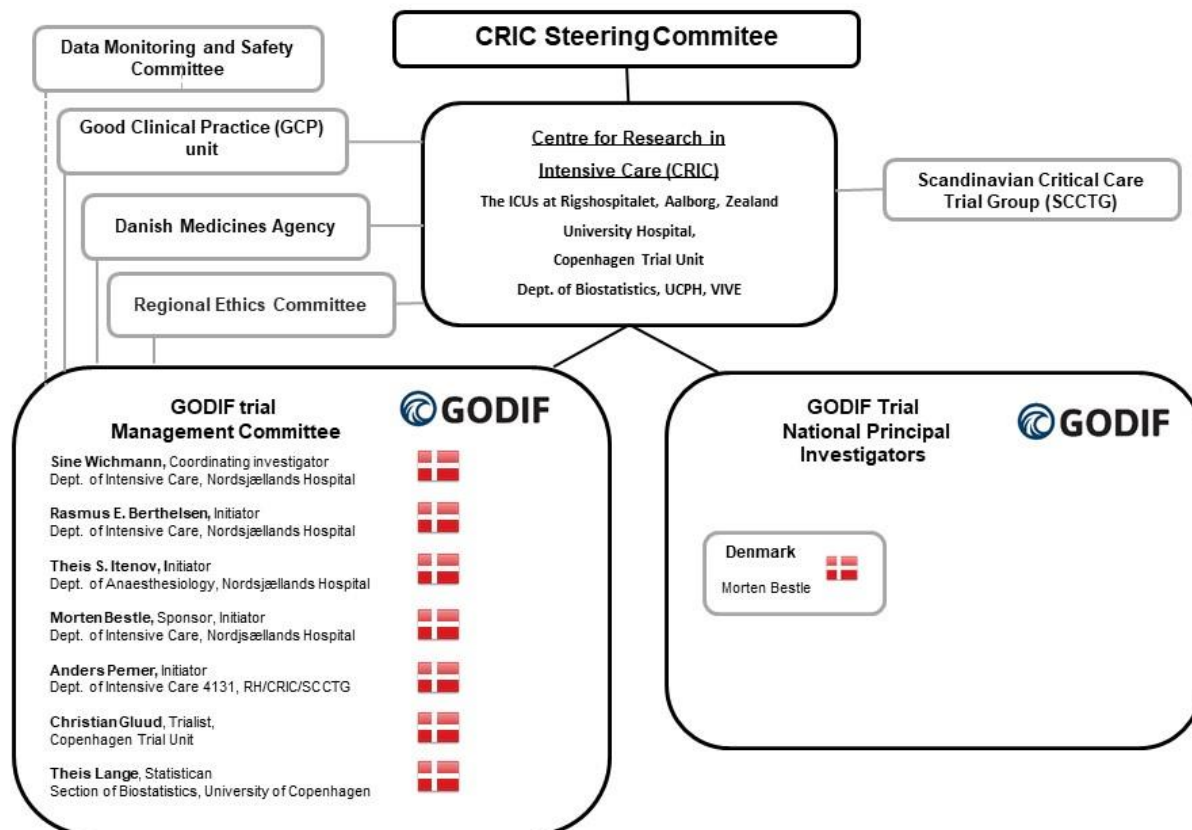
CRIC Steering Commitee

Data Monitoring and Safety Committee

Good Clinical Practice (GCP) unit

Danish Medicines Agency

Regional Ethics Committee

Centre for Research in Intensive Care (CRIC)
The ICUs at Rigshospitalet, Aalborg, Zealand University Hospital,
Copenhagen Trial Unit
Dept. of Biostatistics, UCPH, VIVE

Scandinavian Critical Care Trial Group (SCCTG)

GODIF trial Management Committee

GODIF

Sine Wichmann, Coordinating investigator
Dept. of Intensive Care, Nordsjællands Hospital

Rasmus E. Berthelsen, Initiator
Dept. of Intensive Care, Nordsjællands Hospital

Theis S. Itenov, Initiator
Dept. of Anaesthesiology, Nordsjællands Hospital

Morten Bestle, Sponsor, Initiator
Dept. of Intensive Care, Nordjsællands Hospital

Anders Perner, Initiator
Dept. of Intensive Care 4131, RH/CRIC/SCCTG

Christian Gluud, Trialist,
Copenhagen Trial Unit

Theis Lange, Statistican
Section of Biostatistics, University of Copenhagen

GODIF Trial National Principal Investigators

GODIF

Denmark
Morten Bestle